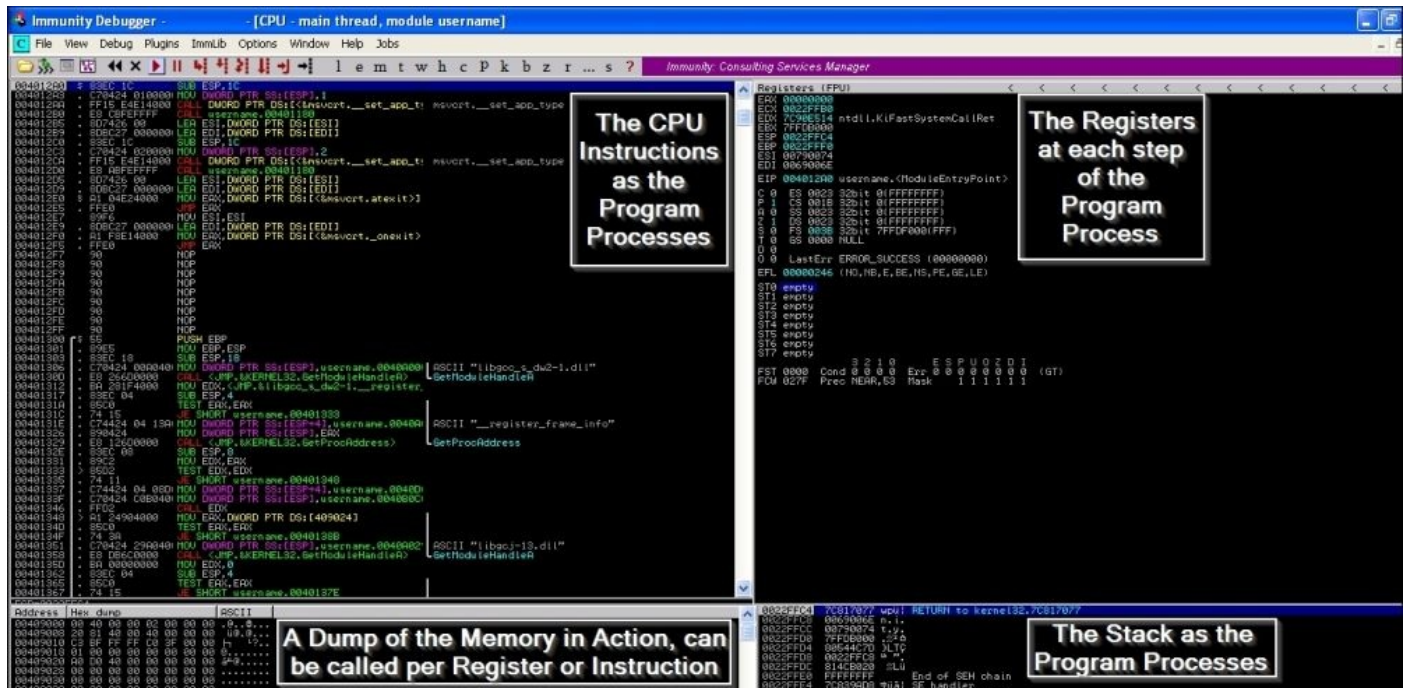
Immunity Debugger - - [CPU - main thread, module username]

File View Debug Plugins ImmLib Options Window Help Jobs

l e m t w h c P k b z r ... s ?

Immunity: Consulting Services Manager

The CPU Instructions as the Program Processes

Registers (FPU)
EAX 00000000
ECX 0022FFB0
EDX 7C90E514 ntdll.KiFastSystemCallRet
EBX 7FFD0000
ESP 0022FFC4
EBP 0022FFF0
ESI 00790074
EDI 0069006E
EIP 004012A0 username.<ModuleEntryPoint>

LastErr ERROR_SUCCESS (00000000)
EFL 00000246 (NO,NB,E,BE,NS,PE,GE,LE)

ST0 empty
ST1 empty
ST2 empty
ST3 empty
ST4 empty
ST5 empty
ST6 empty
ST7 empty

The Registers at each step of the Program Process

Address Hex dump ASCII

A Dump of the Memory in Action, can be called per Register or Instruction

0022FFC4 7C817077 RETURN to kernel32.7C817077

End of SEH chain
SE handler

The Stack as the Program Processes